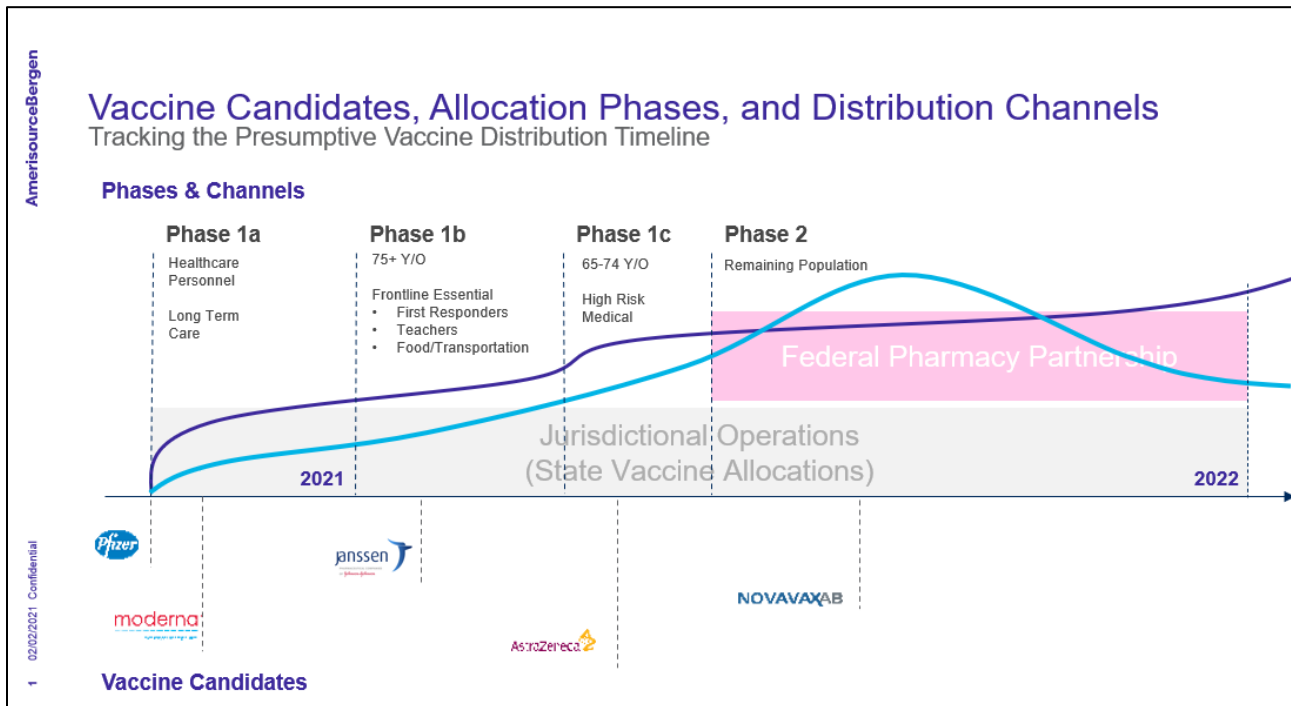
AmerisourceBergen

Vaccine Candidates, Allocation Phases, and Distribution Channels
Tracking the Presumptive Vaccine Distribution Timeline

Phases & Channels

Phase 1a
Healthcare Personnel

Long Term Care

Phase 1b
75+ Y/O

Frontline Essential
• First Responders
• Teachers
• Food/Transportation

Phase 1c
65-74 Y/O

High Risk Medical

Phase 2
Remaining Population

Federal Pharmacy Partnership

Jurisdictional Operations
(State Vaccine Allocations)

2021

2022

Pfizer

moderna

janssen

AstraZeneca

NOVAVAX

1 02/02/2021 Confidential

Vaccine Candidates